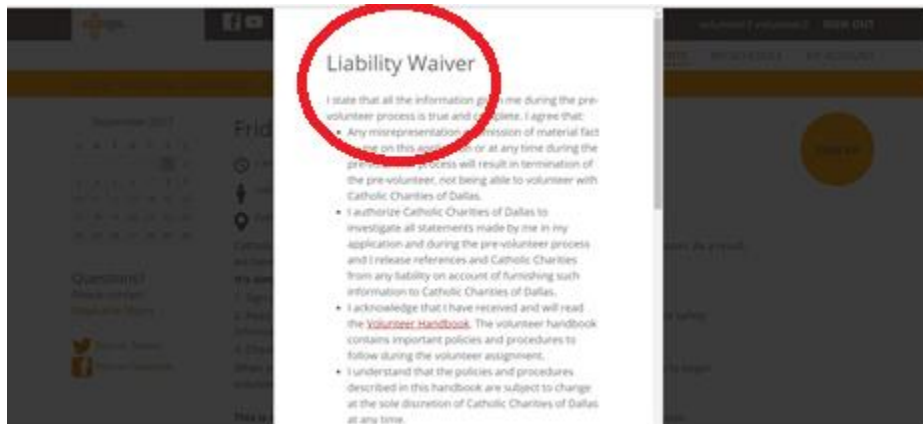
Liability Waiver

I state that all the information gi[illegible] me during the pre-volunteer process is true and co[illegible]plete. I agree that:

- Any misrepresentation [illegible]mission of material fact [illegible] me on this appli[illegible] or at any time during the pre-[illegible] process will result in termination of the pre-volunteer, not being able to volunteer with Catholic Charities of Dallas.
- I authorize Catholic Charities of Dallas to investigate all statements made by me in my application and during the pre-volunteer process and I release references and Catholic Charities from any liability on account of furnishing such information to Catholic Charities of Dallas.
- I acknowledge that I have received and will read the Volunteer Handbook. The volunteer handbook contains important policies and procedures to follow during the volunteer assignment.
- I understand that the policies and procedures described in this handbook are subject to change at the sole discretion of Catholic Charities of Dallas at any time.

Frid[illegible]

Questions?

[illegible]

SIGN OUT